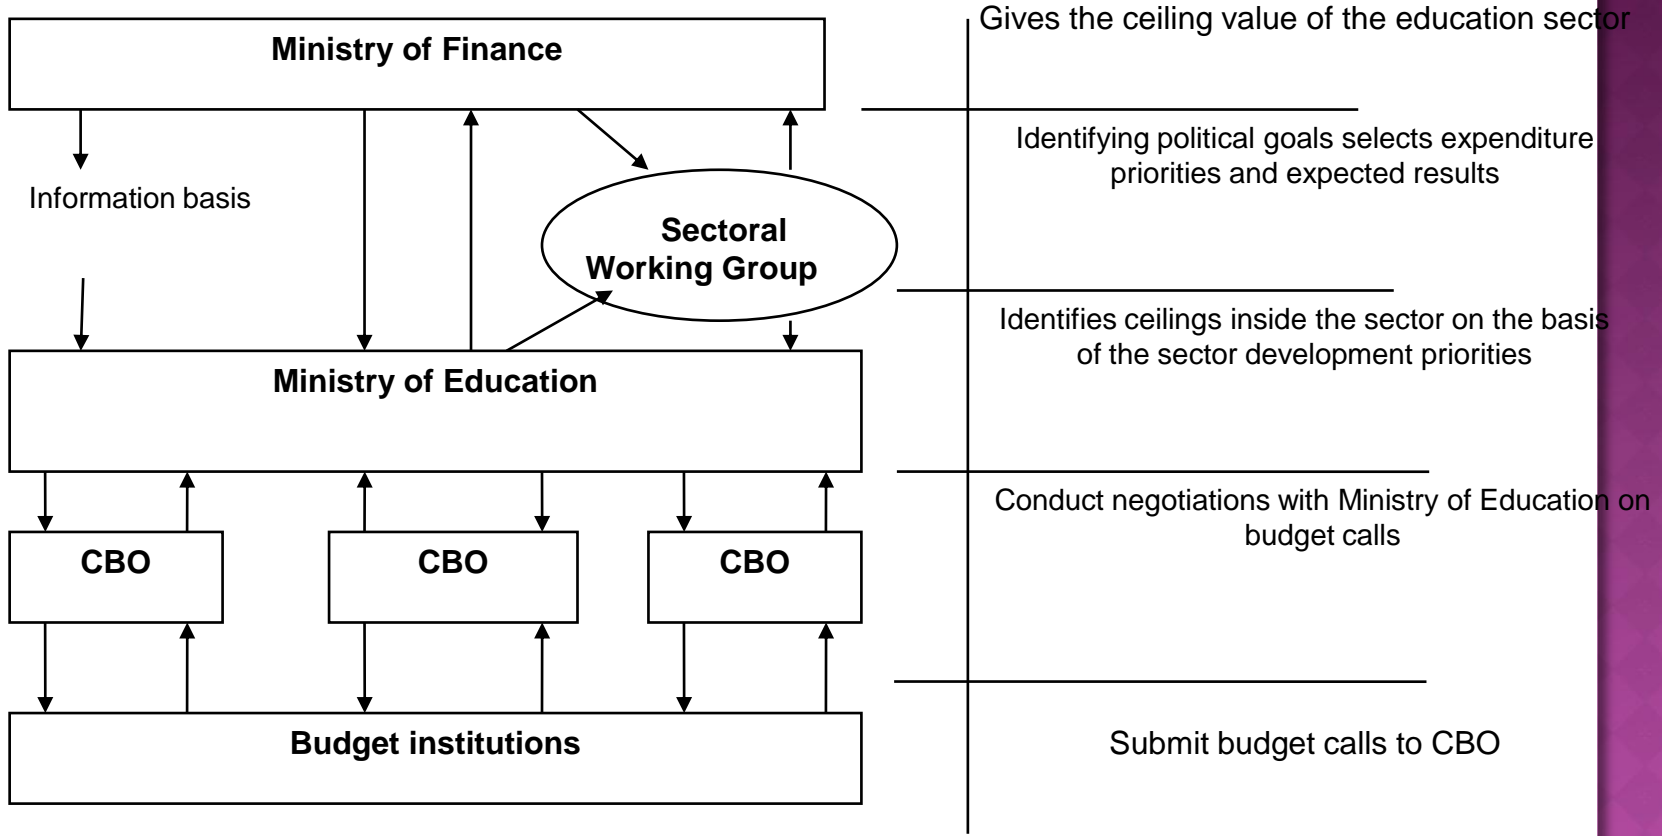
Ministry of Finance

Information basis

Sectoral Working Group

Ministry of Education

CBO

CBO

CBO

Budget institutions

Gives the ceiling value of the education sector

Identifying political goals selects expenditure priorities and expected results

Identifies ceilings inside the sector on the basis of the sector development priorities

Conduct negotiations with Ministry of Education on budget calls

Submit budget calls to CBO